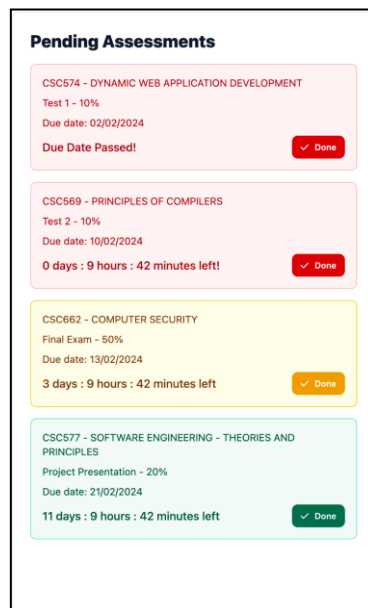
Pending Assessments

CSC574 - DYNAMIC WEB APPLICATION DEVELOPMENT
Test 1 - 10%
Due date: 02/02/2024
Due Date Passed!
Done

CSC569 - PRINCIPLES OF COMPILERS
Test 2 - 10%
Due date: 10/02/2024
0 days : 9 hours : 42 minutes left!
Done

CSC662 - COMPUTER SECURITY
Final Exam - 50%
Due date: 13/02/2024
3 days : 9 hours : 42 minutes left
Done

CSC577 - SOFTWARE ENGINEERING - THEORIES AND PRINCIPLES
Project Presentation - 20%
Due date: 21/02/2024
11 days : 9 hours : 42 minutes left
Done